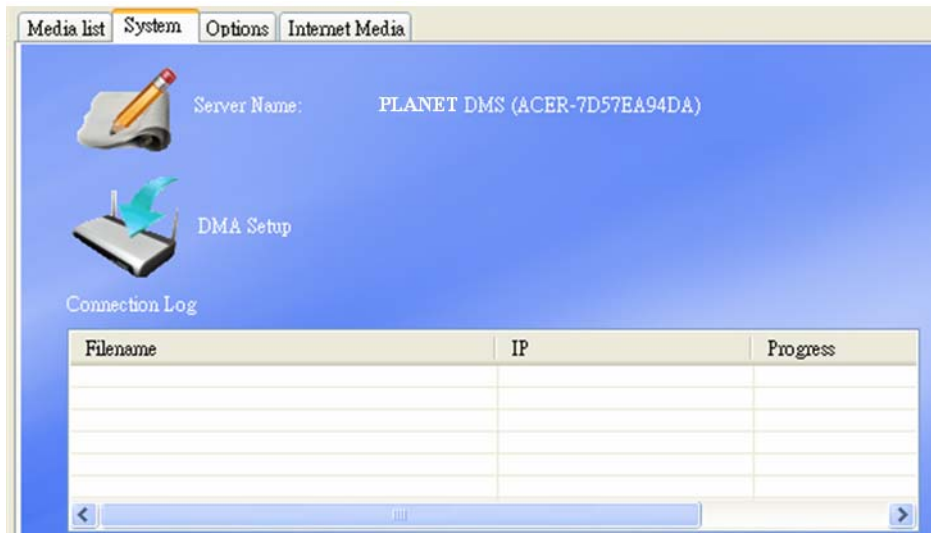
Media list | System | Options | Internet Media

Server Name: PLANET DMS (ACER-7D57EA94DA)

DMA Setup

Connection Log

| Filename | IP | Progress |
|---|---|---|
| | | |
| | | |
| | | |
| | | |
| | | |